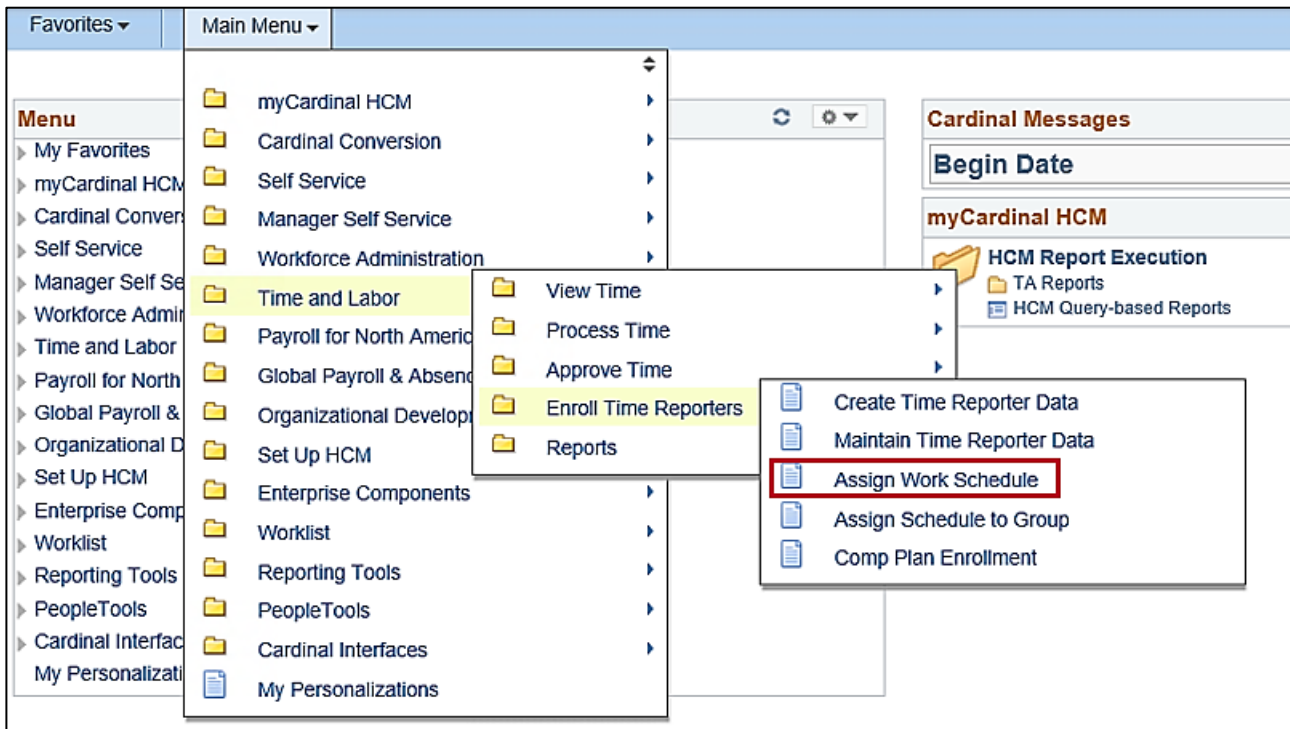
Favorites ▾ Main Menu ▾

Menu
My Favorites
myCardinal HCM
Cardinal Convers
Self Service
Manager Self Se
Workforce Admin
Time and Labor
Payroll for North
Global Payroll &
Organizational D
Set Up HCM
Enterprise Comp
Worklist
Reporting Tools
PeopleTools
Cardinal Interfac
My Personalizati

myCardinal HCM
Cardinal Conversion
Self Service
Manager Self Service
Workforce Administration
Time and Labor
Payroll for North Americ
Global Payroll & Absenc
Organizational Developi
Set Up HCM
Enterprise Components
Worklist
Reporting Tools
PeopleTools
Cardinal Interfaces
My Personalizations

View Time
Process Time
Approve Time
Enroll Time Reporters
Reports

Create Time Reporter Data
Maintain Time Reporter Data
Assign Work Schedule
Assign Schedule to Group
Comp Plan Enrollment

Cardinal Messages
Begin Date

myCardinal HCM
HCM Report Execution
TA Reports
HCM Query-based Reports